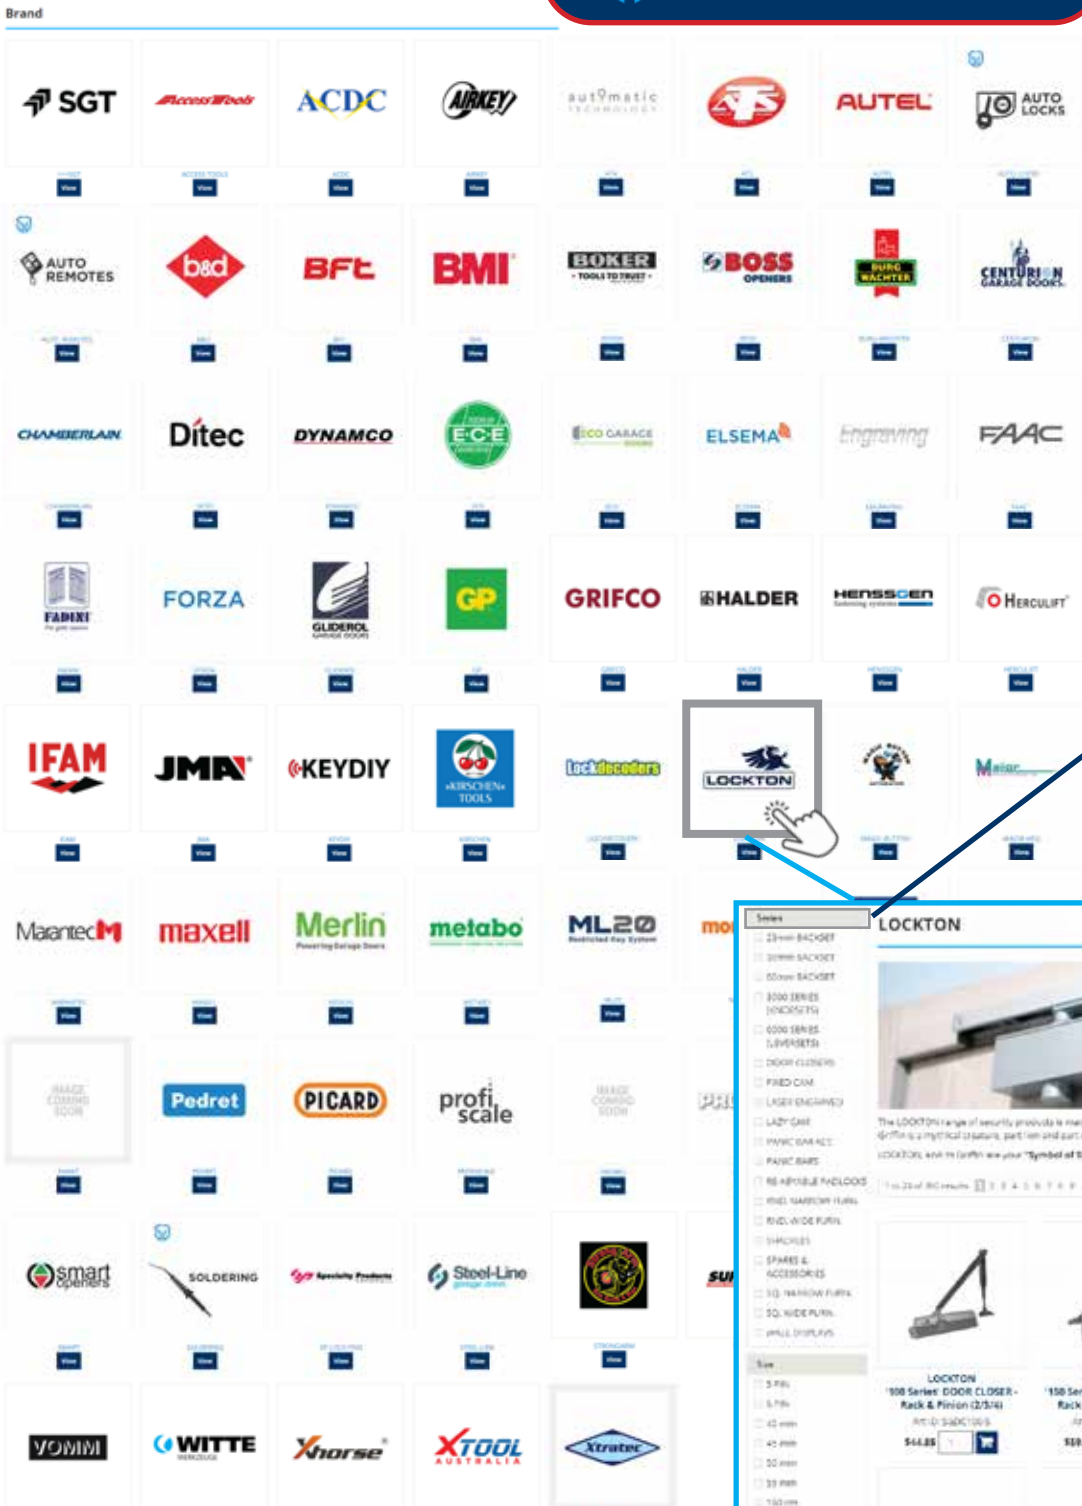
Brand

SGT
AccessTools
ACDC
AIRKEY
aut9matic TECHNOLOGY
AUTEL
AUTO LOCKS

AUTO REMOTES
b&d
BFT
BMI
BOKER TOOLS TO TRUST
BOSS OPENERS
BURG WACHTER
CENTURION GARAGE DOORS

CHAMBERLAIN
Ditec
DYNAMCO
E·C·E
ECO GARAGE
ELSEMA
Engraving
FAAC

FADINI
FORZA
GLIDEROL GARAGE DOORS
GP
GRIFCO
HALDER
HENSSGEN
HERCULIFT

IFAM
JMA
KEYDIY
KIRSCHEN TOOLS
lockdecoders
LOCKTON
Meiler

MarantecM
maxell
Merlin
metabo
ML20
mo

IMAGE COMING SOON
Pedret
PICARD
profi scale
IMAGE COMING SOON
PRI

smart openers
SOLDERING
Specialty Products
Steel-Line
SU

VOMM
WITTE
Xhorse
XTOOL AUSTRALIA
Xtratec

View

Series
LOCKTON
DOOR CLOSERS
FIXED CAM
LAZY CAM
PANIC BARS
SPARES & ACCESSORIES
Size

LOCKTON
'608 Series' DOOR CLOSER - Rack & Pinion (2/3/4)
$44.85
'608 Se
Rack